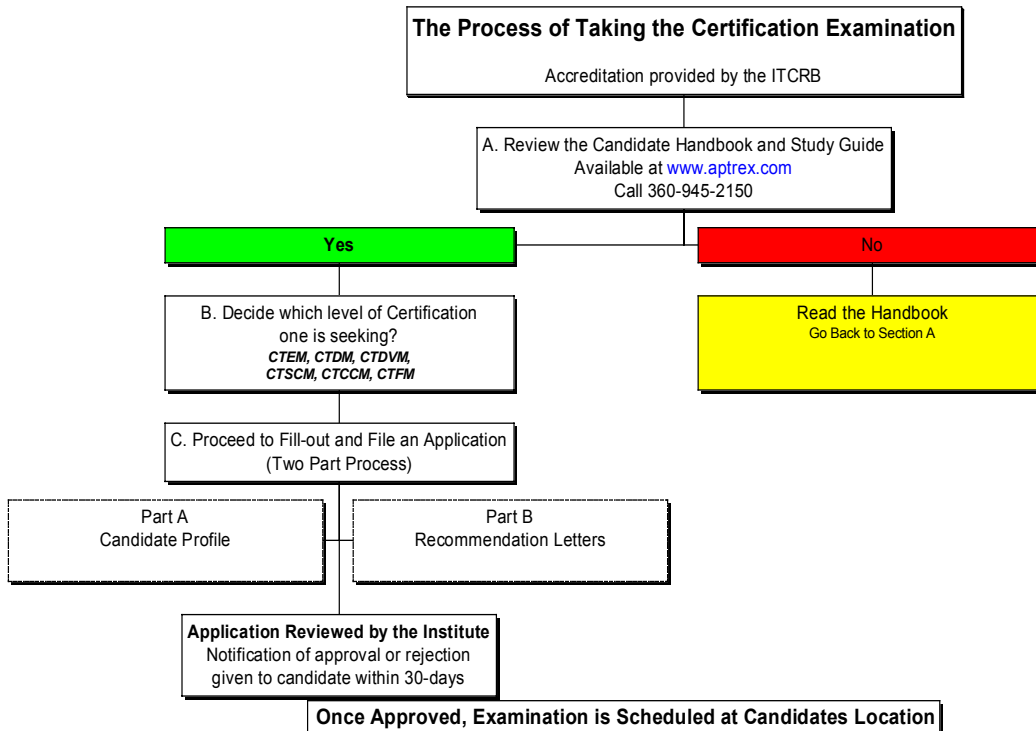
**The Process of Taking the Certification Examination**

Accreditation provided by the ITCRB

A. Review the Candidate Handbook and Study Guide
Available at www.aptrex.com
Call 360-945-2150

**Yes**

No

B. Decide which level of Certification one is seeking?
*CTEM, CTDM, CTDVM, CTSCM, CTCCM, CTFM*

Read the Handbook
Go Back to Section A

C. Proceed to Fill-out and File an Application
(Two Part Process)

Part A
Candidate Profile

Part B
Recommendation Letters

**Application Reviewed by the Institute**
Notification of approval or rejection given to candidate within 30-days

**Once Approved, Examination is Scheduled at Candidates Location**